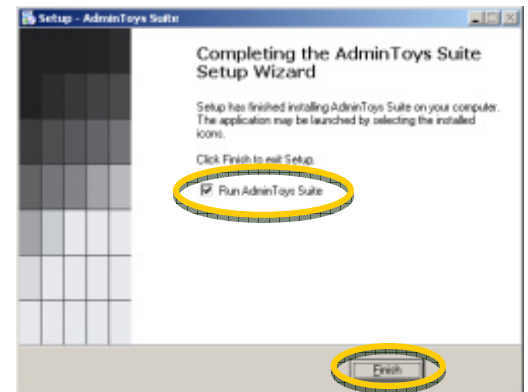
Setup - AdminToys Suite

Completing the AdminToys Suite Setup Wizard

Setup has finished installing AdminToys Suite on your computer. The application may be launched by selecting the installed icons.

Click Finish to exit Setup.

Run AdminToys Suite

Finish